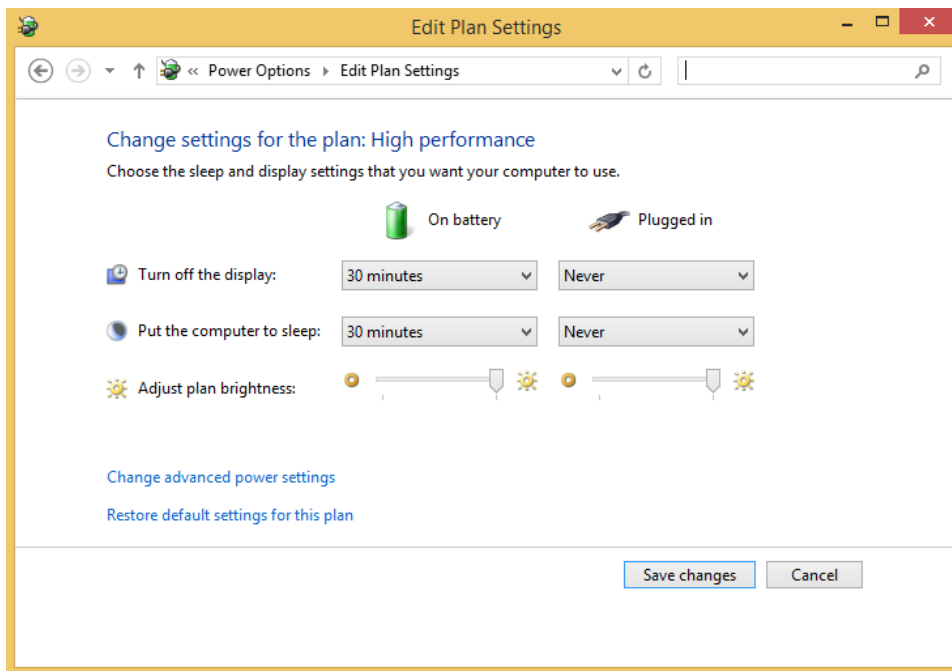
Edit Plan Settings

« Power Options › Edit Plan Settings

Change settings for the plan: High performance

Choose the sleep and display settings that you want your computer to use.

| | On battery | Plugged in |
|---|---|---|
| Turn off the display: | 30 minutes | Never |
| Put the computer to sleep: | 30 minutes | Never |
| Adjust plan brightness: | | |

Change advanced power settings

Restore default settings for this plan

Save changes

Cancel